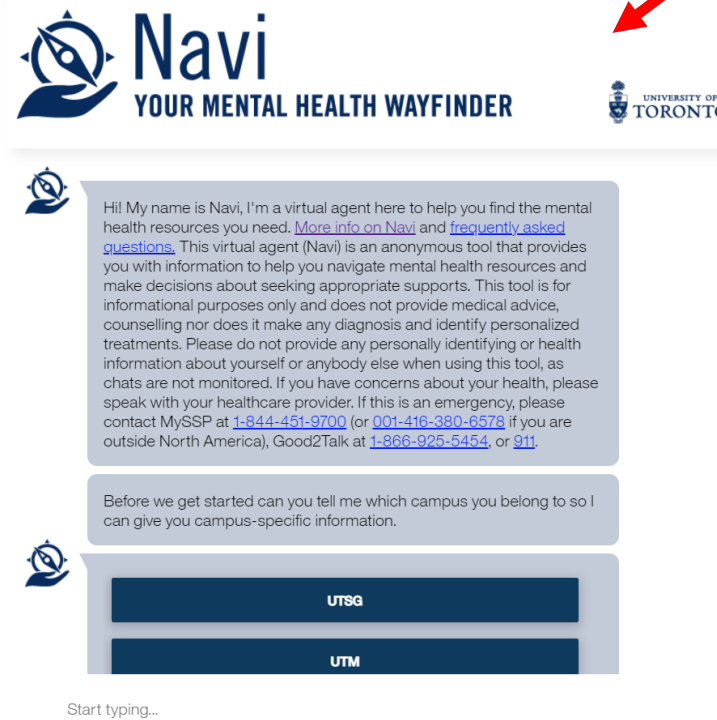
Navi
YOUR MENTAL HEALTH WAYFINDER

UNIVERSITY OF TORONTO

Hi! My name is Navi, I'm a virtual agent here to help you find the mental health resources you need. More info on Navi and frequently asked questions. This virtual agent (Navi) is an anonymous tool that provides you with information to help you navigate mental health resources and make decisions about seeking appropriate supports. This tool is for informational purposes only and does not provide medical advice, counselling nor does it make any diagnosis and identify personalized treatments. Please do not provide any personally identifying or health information about yourself or anybody else when using this tool, as chats are not monitored. If you have concerns about your health, please speak with your healthcare provider. If this is an emergency, please contact MySSP at 1-844-451-9700 (or 001-416-380-6578 if you are outside North America), Good2Talk at 1-866-925-5454, or 911.

Before we get started can you tell me which campus you belong to so I can give you campus-specific information.

UTSG

UTM

Start typing...